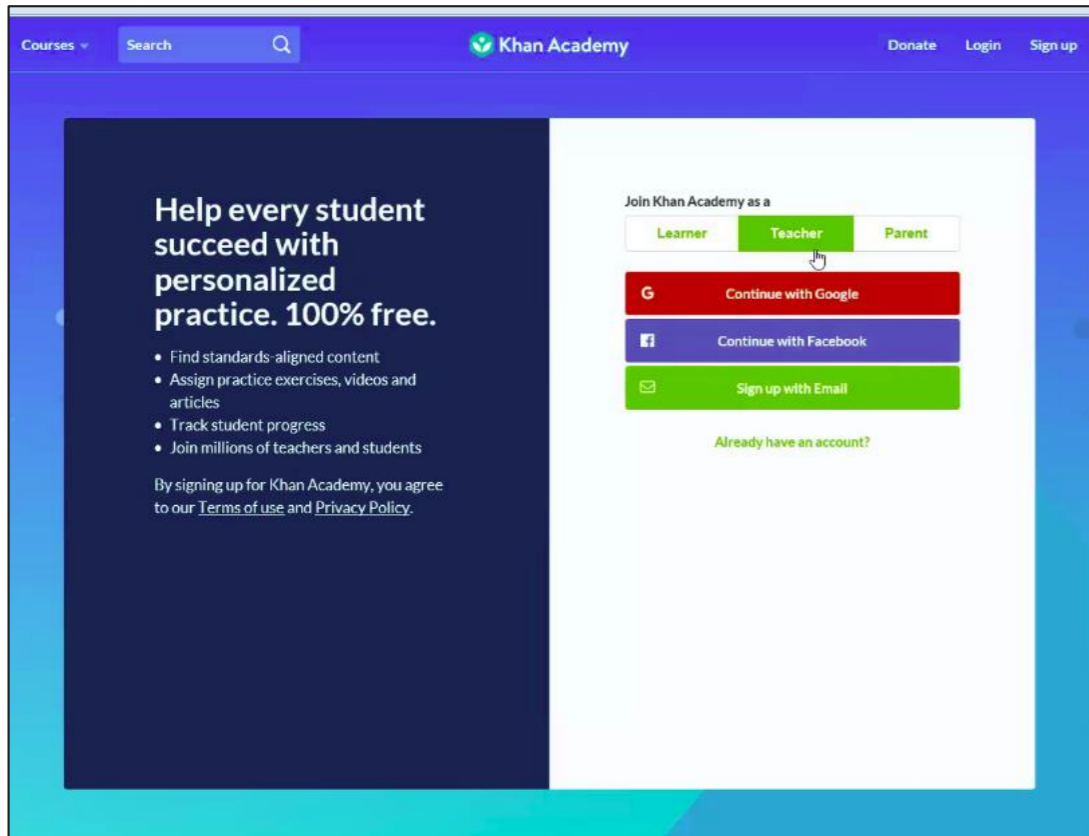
Courses Search Khan Academy Donate Login Sign up

Help every student succeed with personalized practice. 100% free.

- Find standards-aligned content
- Assign practice exercises, videos and articles
- Track student progress
- Join millions of teachers and students

By signing up for Khan Academy, you agree to our Terms of use and Privacy Policy.

Join Khan Academy as a

Learner Teacher Parent

G Continue with Google

Continue with Facebook

Sign up with Email

Already have an account?